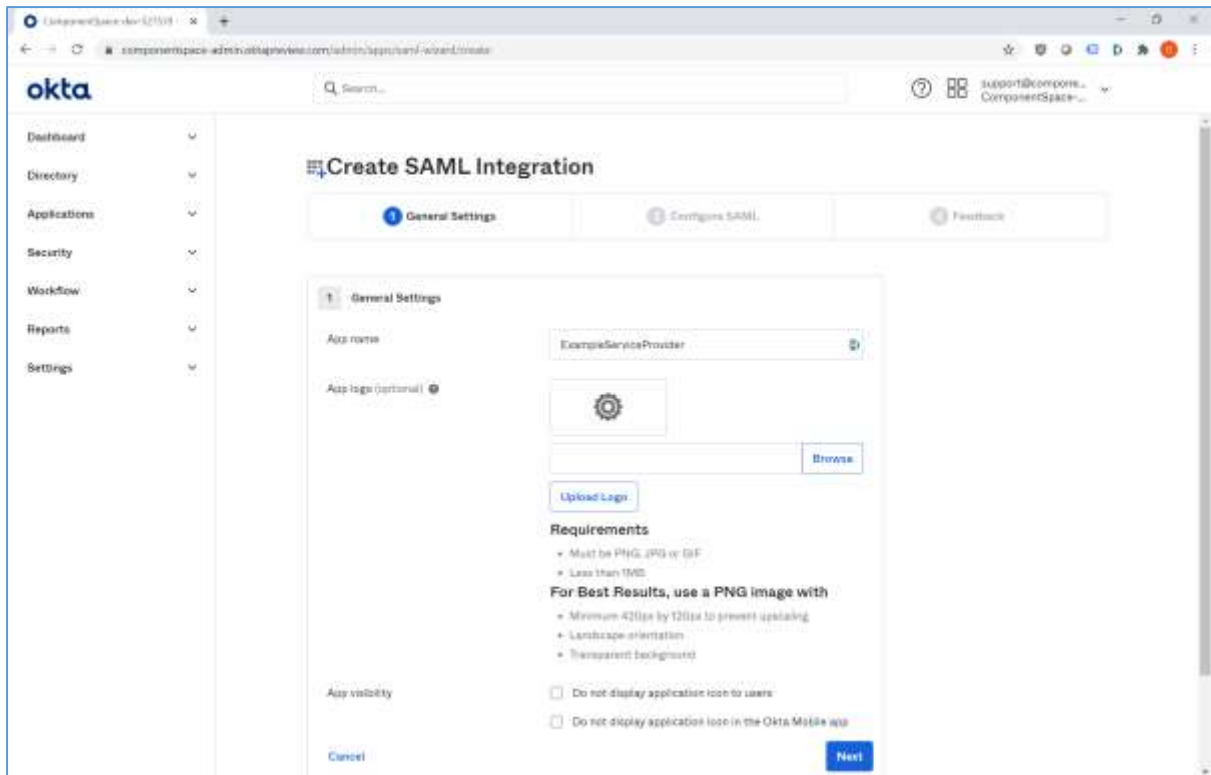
ComponentSpace-dev-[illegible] ×

componentspace-admin.oktapreview.com/admin/apps/saml-wizard/create

okta

Search...

support@compone... ComponentSpace-...

Dashboard

Directory

Applications

Security

Workflow

Reports

Settings

Create SAML Integration

1 General Settings

2 Configure SAML

3 Feedback

1 General Settings

App name

ExampleServiceProvider

App logo (optional)

Browse

Upload Logo

Requirements

• Must be PNG, JPG or GIF

• Less than 1MB

For Best Results, use a PNG image with

• Minimum 420px by 120px to prevent upscaling

• Landscape orientation

• Transparent background

App visibility

Do not display application icon to users

Do not display application icon in the Okta Mobile app

Cancel

Next